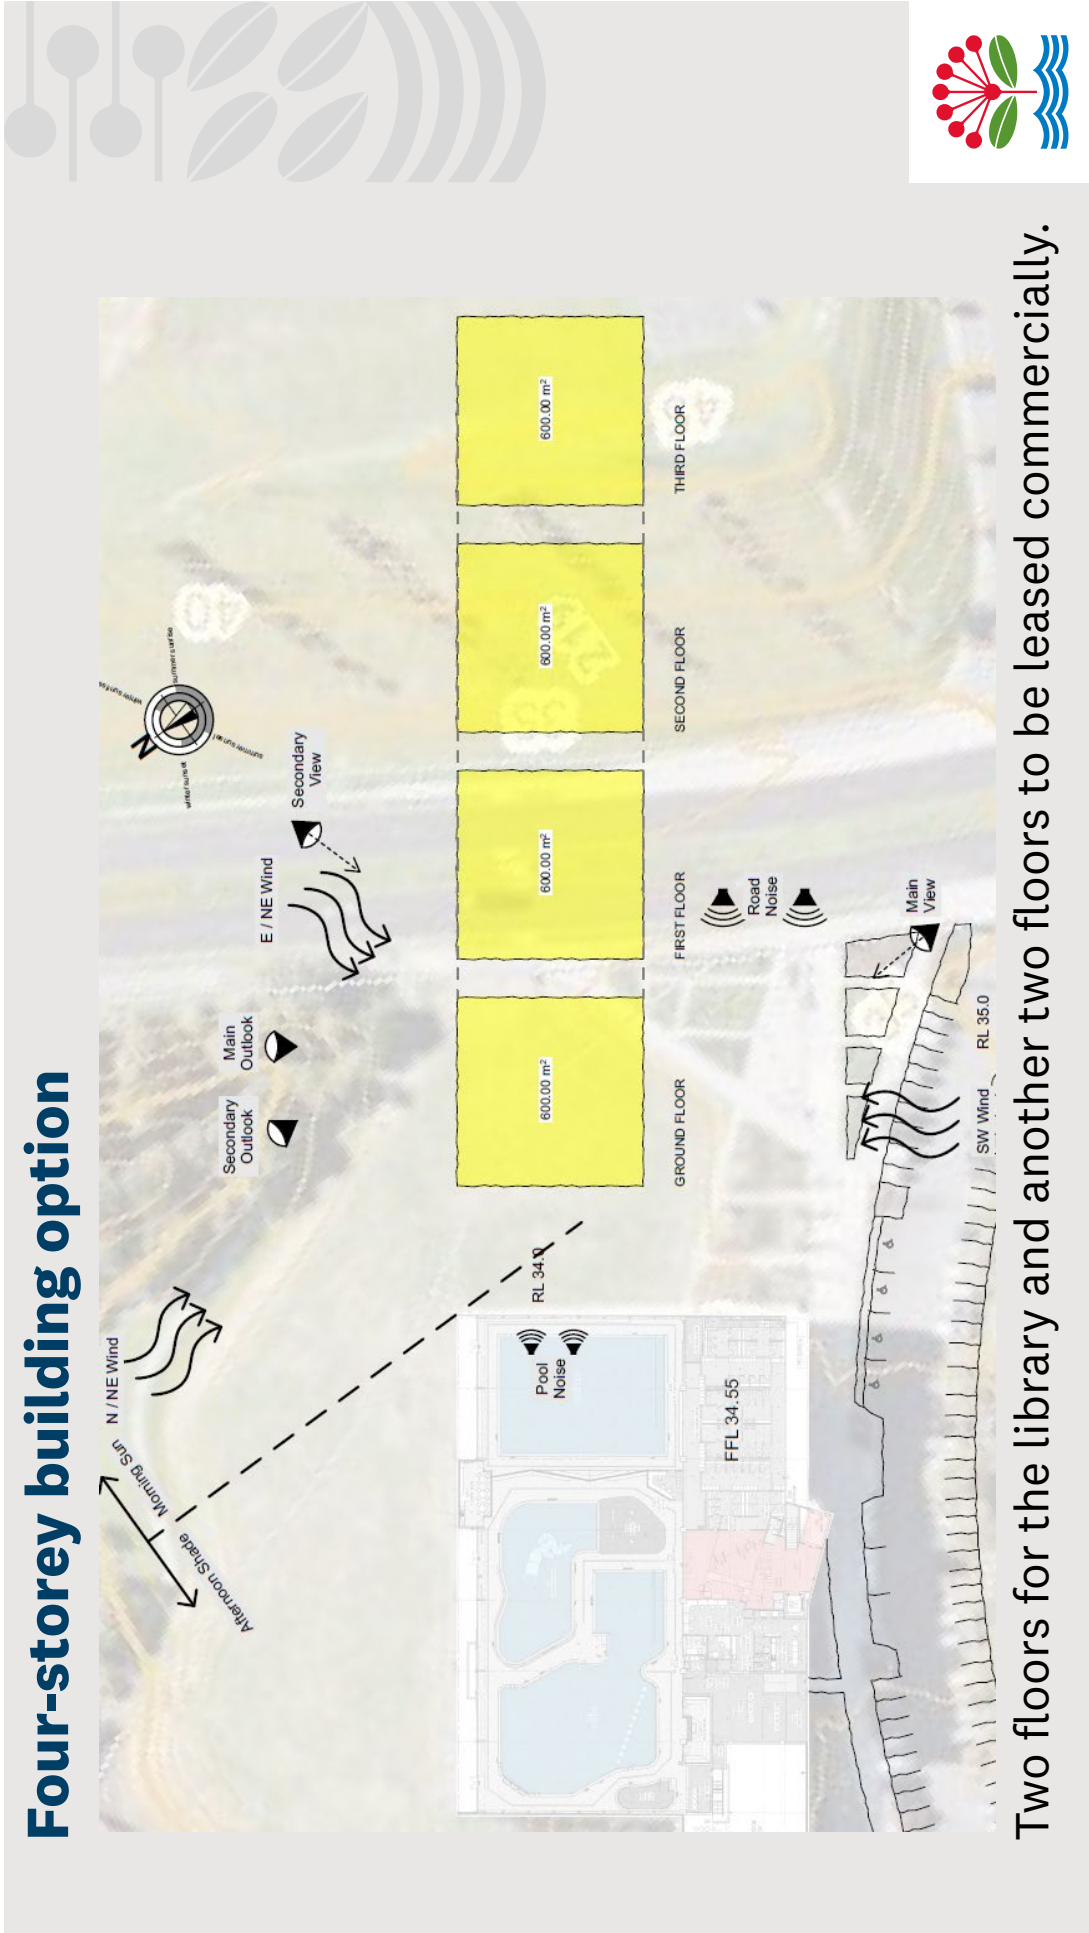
Four-storey building option

Morning Sun

Afternoon Shade

N / NE Wind

Pool Noise

RL 34.0

FFL 34.55

Secondary Outlook

Main Outlook

E / NE Wind

Secondary View

N

600.00 m²

GROUND FLOOR

600.00 m²

FIRST FLOOR

600.00 m²

SECOND FLOOR

600.00 m²

THIRD FLOOR

Road Noise

Main View

SW Wind

RL 35.0

Two floors for the library and another two floors to be leased commercially.